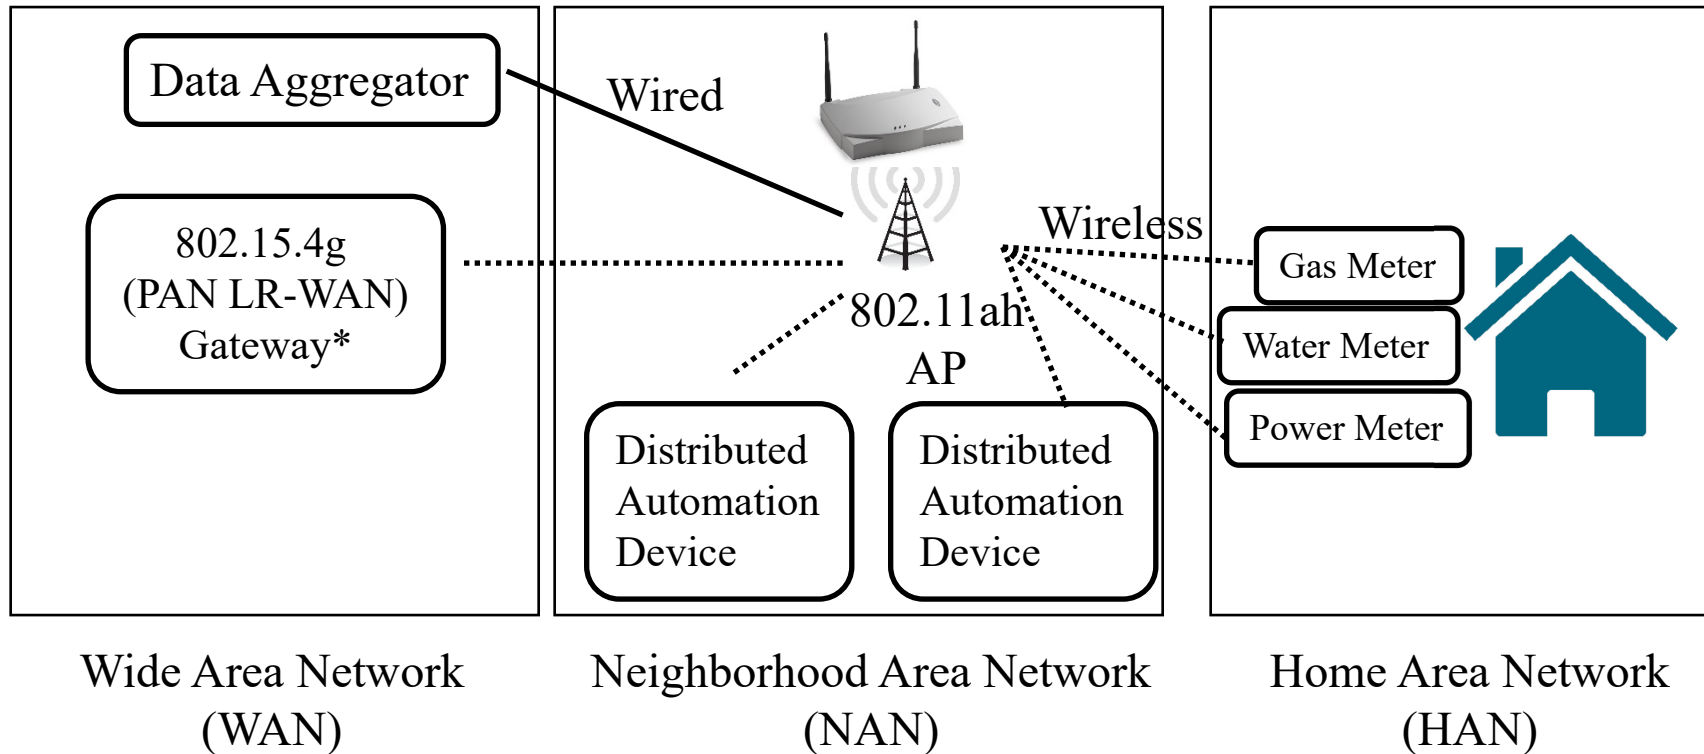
Data Aggregator

802.15.4g
(PAN LR-WAN)
Gateway*

Wired

Wireless

802.11ah
AP

Distributed Automation Device

Distributed Automation Device

Gas Meter

Water Meter

Power Meter

Wide Area Network
(WAN)

Neighborhood Area Network
(NAN)

Home Area Network
(HAN)